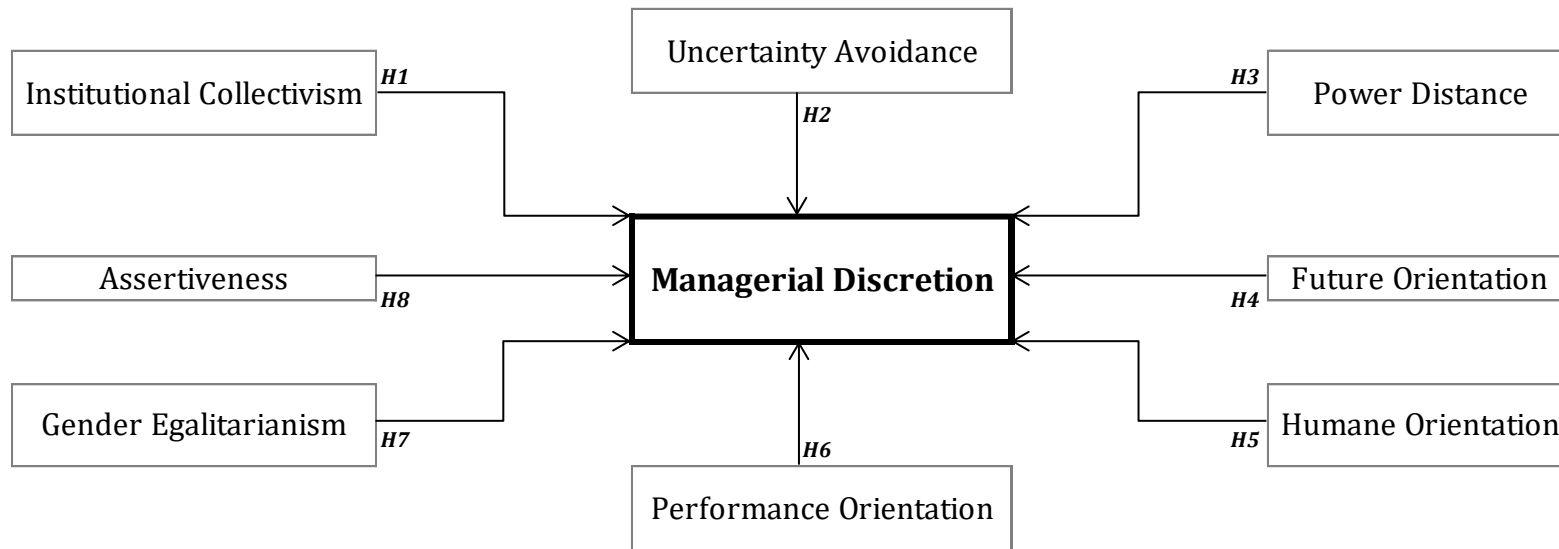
Uncertainty Avoidance

Institutional Collectivism

H1

H2

H3

Power Distance

Assertiveness

H8

Managerial Discretion

Future Orientation

H4

Gender Egalitarianism

H7

H6

H5

Humane Orientation

Performance Orientation